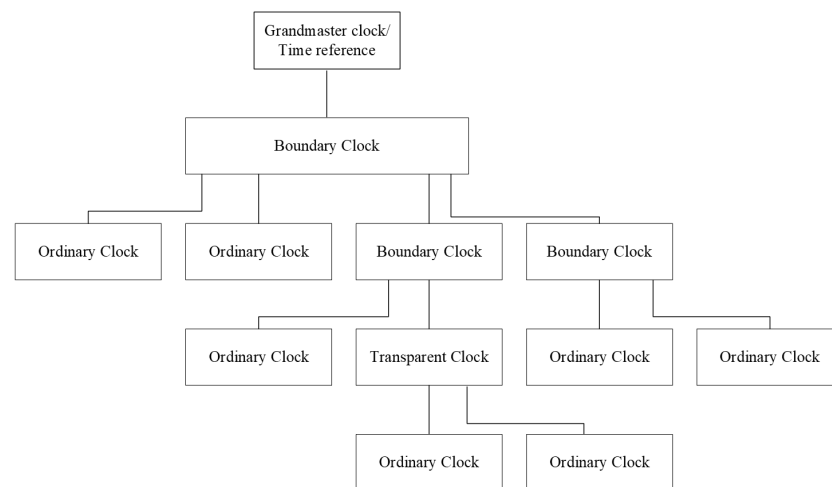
Grandmaster clock/
Time reference

Boundary Clock

Ordinary Clock

Ordinary Clock

Boundary Clock

Boundary Clock

Ordinary Clock

Transparent Clock

Ordinary Clock

Ordinary Clock

Ordinary Clock

Ordinary Clock